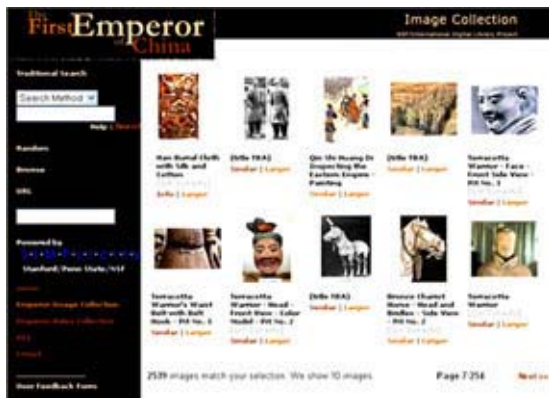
The First Emperor of China

Image Collection

NSF/International Digital Library Project

Traditional Search

Search Method

Help | Search

Random

Browse

URL

Powered by

Stanford/Penn State/NSF

Home

Emperor Image Collection

Emperor Video Collection

FAQ

Contact

User Feedback Form

Han Burial Cloth with Silk and Cotton

Info | Larger

[title TBA]

Similar | Larger

Qin Shi Huang Di Inspecting the Eastern Empire - Painting

Similar | Larger

[title TBA]

Similar | Larger

Terracotta Warrior - Face - Front Side View - Pit No. 1

Similar | Larger

Terracotta Warrior's Waist Belt with Belt Hook - Pit No. 1

Similar | Larger

Terracotta Warrior - Head - Front View - Color Model - Pit No. 2

Similar | Larger

[title TBA]

Similar | Larger

Bronze Chariot Horse - Head and Bridles - Side View - Pit No. 2

Similar | Larger

Terracotta Warrior

Similar | Larger

2539 images match your selection. We show 10 images.

Page 7/254

Next